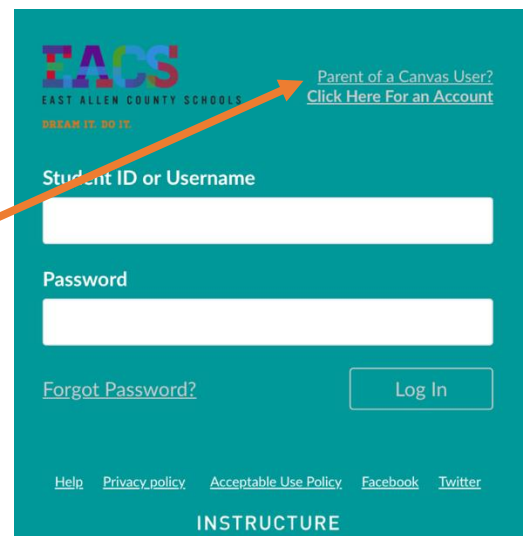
EACS
EAST ALLEN COUNTY SCHOOLS
DREAM IT. DO IT.

Parent of a Canvas User?
Click Here For an Account

Student ID or Username

Password

Forgot Password?

Log In

Help Privacy policy Acceptable Use Policy Facebook Twitter

INSTRUCTURE